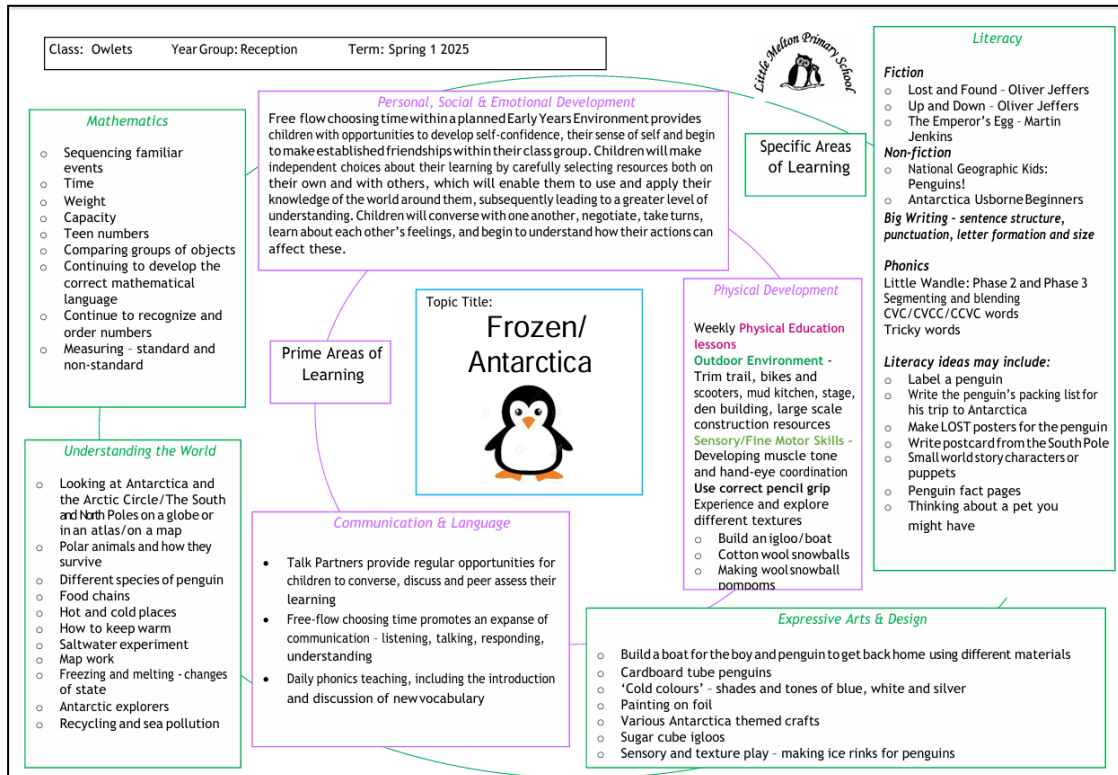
Class: Owlets Year Group: Reception Term: Spring 1 2025

Little Melton Primary School

Mathematics

- Sequencing familiar events
- Time
- Weight
- Capacity
- Teen numbers
- Comparing groups of objects
- Continuing to develop the correct mathematical language
- Continue to recognize and order numbers
- Measuring – standard and non-standard

Personal, Social & Emotional Development

Free flow choosing time within a planned Early Years Environment provides children with opportunities to develop self-confidence, their sense of self and begin to make established friendships within their class group. Children will make independent choices about their learning by carefully selecting resources both on their own and with others, which will enable them to use and apply their knowledge of the world around them, subsequently leading to a greater level of understanding. Children will converse with one another, negotiate, take turns, learn about each other's feelings, and begin to understand how their actions can affect these.

Specific Areas of Learning

Literacy

Fiction
- Lost and Found – Oliver Jeffers
- Up and Down – Oliver Jeffers
- The Emperor's Egg – Martin Jenkins

Non-fiction
- National Geographic Kids: Penguins!
- Antarctica Usborne Beginners

Big Writing - sentence structure, punctuation, letter formation and size

Phonics
Little Wandle: Phase 2 and Phase 3
Segmenting and blending
CVC/CVCC/CCVC words
Tricky words

Literacy ideas may include:
- Label a penguin
- Write the penguin's packing list for his trip to Antarctica
- Make LOST posters for the penguin
- Write postcard from the South Pole
- Small world story characters or puppets
- Penguin fact pages
- Thinking about a pet you might have

Prime Areas of Learning

Topic Title:
Frozen/ Antarctica

Physical Development

Weekly Physical Education lessons
Outdoor Environment - Trim trail, bikes and scooters, mud kitchen, stage, den building, large scale construction resources
Sensory/Fine Motor Skills - Developing muscle tone and hand-eye coordination
Use correct pencil grip
Experience and explore different textures
- Build an igloo/boat
- Cotton wool snowballs
- Making wool snowball pompoms

Understanding the World

- Looking at Antarctica and the Arctic Circle/The South and North Poles on a globe or in an atlas/on a map
- Polar animals and how they survive
- Different species of penguin
- Food chains
- Hot and cold places
- How to keep warm
- Saltwater experiment
- Map work
- Freezing and melting - changes of state
- Antarctic explorers
- Recycling and sea pollution

Communication & Language

- Talk Partners provide regular opportunities for children to converse, discuss and peer assess their learning
- Free-flow choosing time promotes an expanse of communication – listening, talking, responding, understanding
- Daily phonics teaching, including the introduction and discussion of new vocabulary

Expressive Arts & Design

- Build a boat for the boy and penguin to get back home using different materials
- Cardboard tube penguins
- 'Cold colours' – shades and tones of blue, white and silver
- Painting on foil
- Various Antarctica themed crafts
- Sugar cube igloos
- Sensory and texture play – making ice rinks for penguins